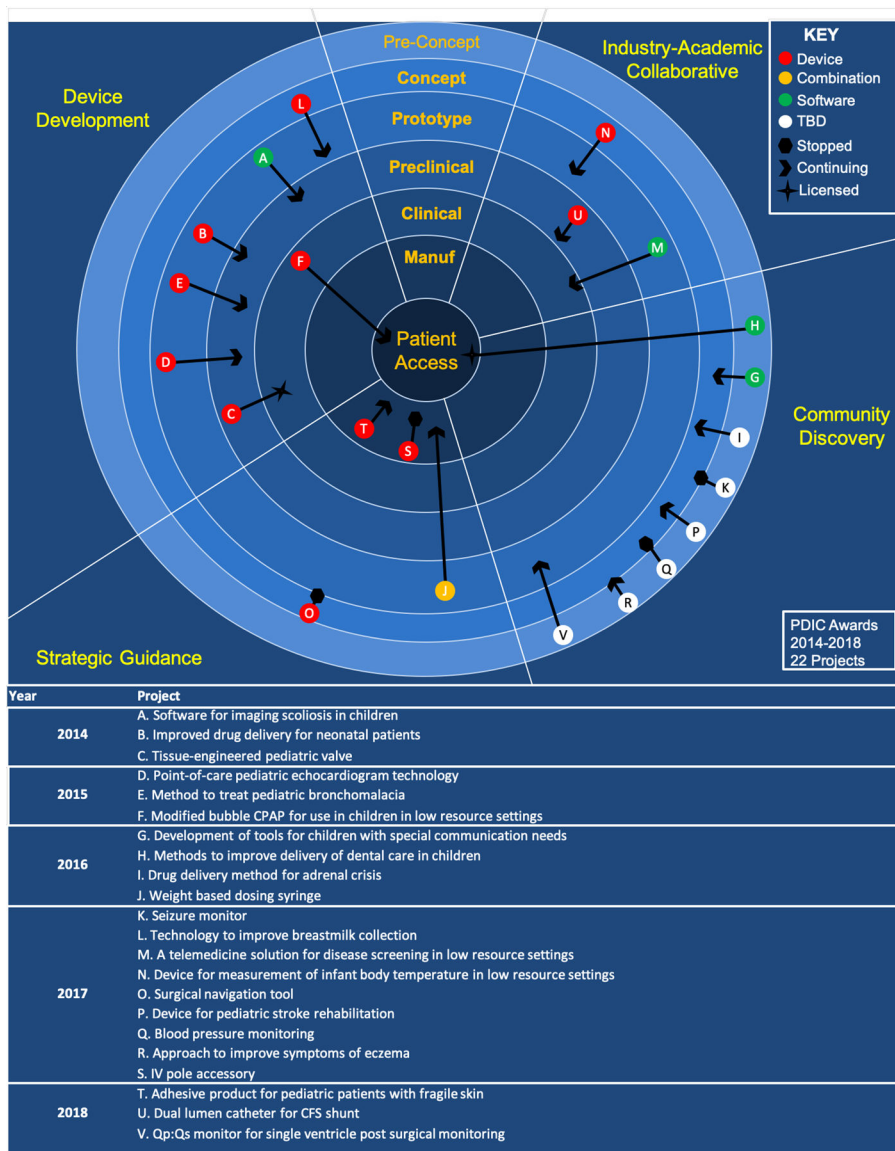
Pre-Concept
Concept
Prototype
Preclinical
Clinical
Manuf
Patient Access

Device Development

Industry-Academic Collaborative

Community Discovery

Strategic Guidance

KEY
Device
Combination
Software
TBD
Stopped
Continuing
Licensed

L A B E F D C T S J O N U M H G I K P Q R V

PDIC Awards
2014-2018
22 Projects

| Year | Project |
|---|---|
| 2014 | A. Software for imaging scoliosis in children<br>B. Improved drug delivery for neonatal patients<br>C. Tissue-engineered pediatric valve |
| 2015 | D. Point-of-care pediatric echocardiogram technology<br>E. Method to treat pediatric bronchomalacia<br>F. Modified bubble CPAP for use in children in low resource settings |
| 2016 | G. Development of tools for children with special communication needs<br>H. Methods to improve delivery of dental care in children<br>I. Drug delivery method for adrenal crisis<br>J. Weight based dosing syringe |
| 2017 | K. Seizure monitor<br>L. Technology to improve breastmilk collection<br>M. A telemedicine solution for disease screening in low resource settings<br>N. Device for measurement of infant body temperature in low resource settings<br>O. Surgical navigation tool<br>P. Device for pediatric stroke rehabilitation<br>Q. Blood pressure monitoring<br>R. Approach to improve symptoms of eczema<br>S. IV pole accessory |
| 2018 | T. Adhesive product for pediatric patients with fragile skin<br>U. Dual lumen catheter for CFS shunt<br>V. Qp:Qs monitor for single ventricle post surgical monitoring |